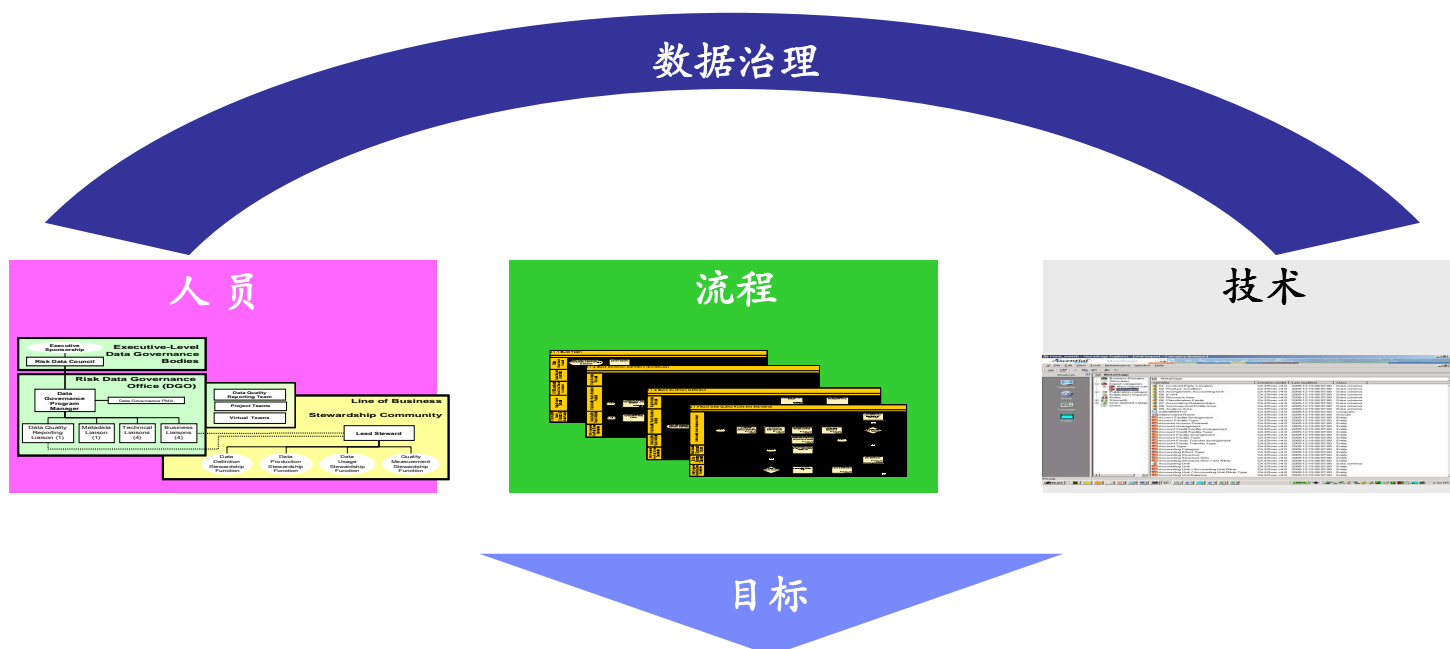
数据治理

人 员

Executive Sponsorship

Risk Data Council

Executive-Level Data Governance Bodies

Risk Data Governance Office (DGO)

Data Governance Program Manager

Data Governance PMA

Data Quality Reporting Team

Project Teams

Virtual Teams

Data Quality Reporting Liaison (1)

Metadata Liaison (1)

Technical Liaisons (4)

Business Liaisons (4)

Line of Business Stewardship Community

Lead Steward

Data Definition Stewardship Function

Data Production Stewardship Function

Data Usage Stewardship Function

Quality Measurement Stewardship Function

流程

技术

目 标